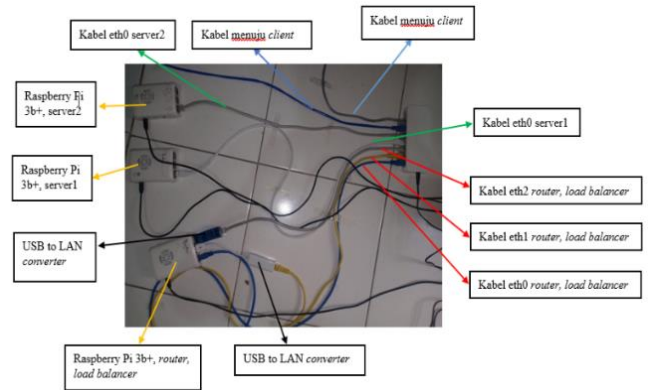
Kabel eth0 server2

Kabel menuju *client*

Kabel menuju *client*

Raspberry Pi 3b+, server2

Kabel eth0 server1

Raspberry Pi 3b+, server1

Kabel eth2 *router, load balancer*

Kabel eth1 *router, load balancer*

USB to LAN *converter*

Kabel eth0 *router, load balancer*

Raspberry Pi 3b+, *router, load balancer*

USB to LAN *converter*